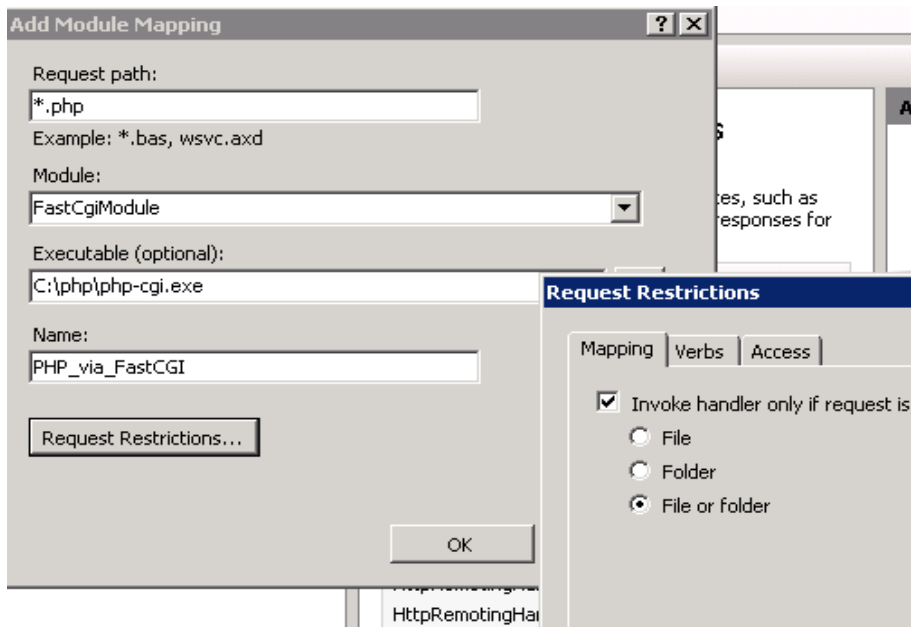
Add Module Mapping

?

X

Request path:

*.php

Example: *.bas, wsvc.axd

Module:

FastCgiModule

Executable (optional):

C:\php\php-cgi.exe

Name:

PHP_via_FastCGI

Request Restrictions...

OK

A

s

tes, such as
responses for

HttpRemotingHar

Request Restrictions

Mapping | Verbs | Access

Invoke handler only if request is

File

Folder

File or folder